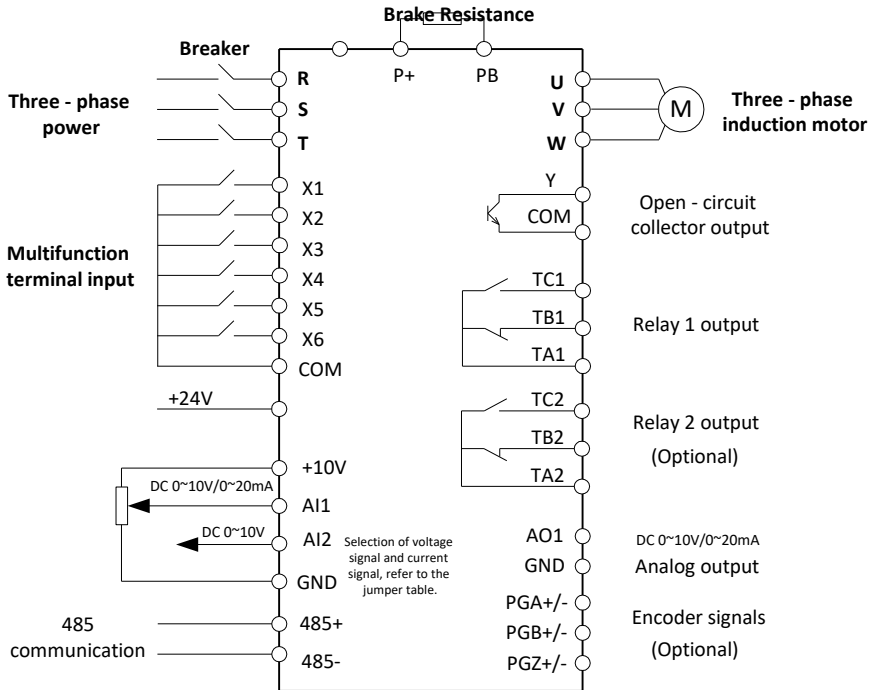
Brake Resistance

Breaker

Three - phase power

R
S
T

P+
PB

U
V
W

M

Three - phase induction motor

X1
X2
X3
X4
X5
X6
COM

Multifunction terminal input

Y
COM

Open - circuit collector output

TC1
TB1
TA1

Relay 1 output

+24V

TC2
TB2
TA2

Relay 2 output
(Optional)

+10V
DC 0~10V/0~20mA
AI1
DC 0~10V
AI2
GND

Selection of voltage signal and current signal, refer to the jumper table.

AO1
GND

DC 0~10V/0~20mA
Analog output

485 communication

485+
485-

PGA+/-
PGB+/-
PGZ+/-

Encoder signals
(Optional)